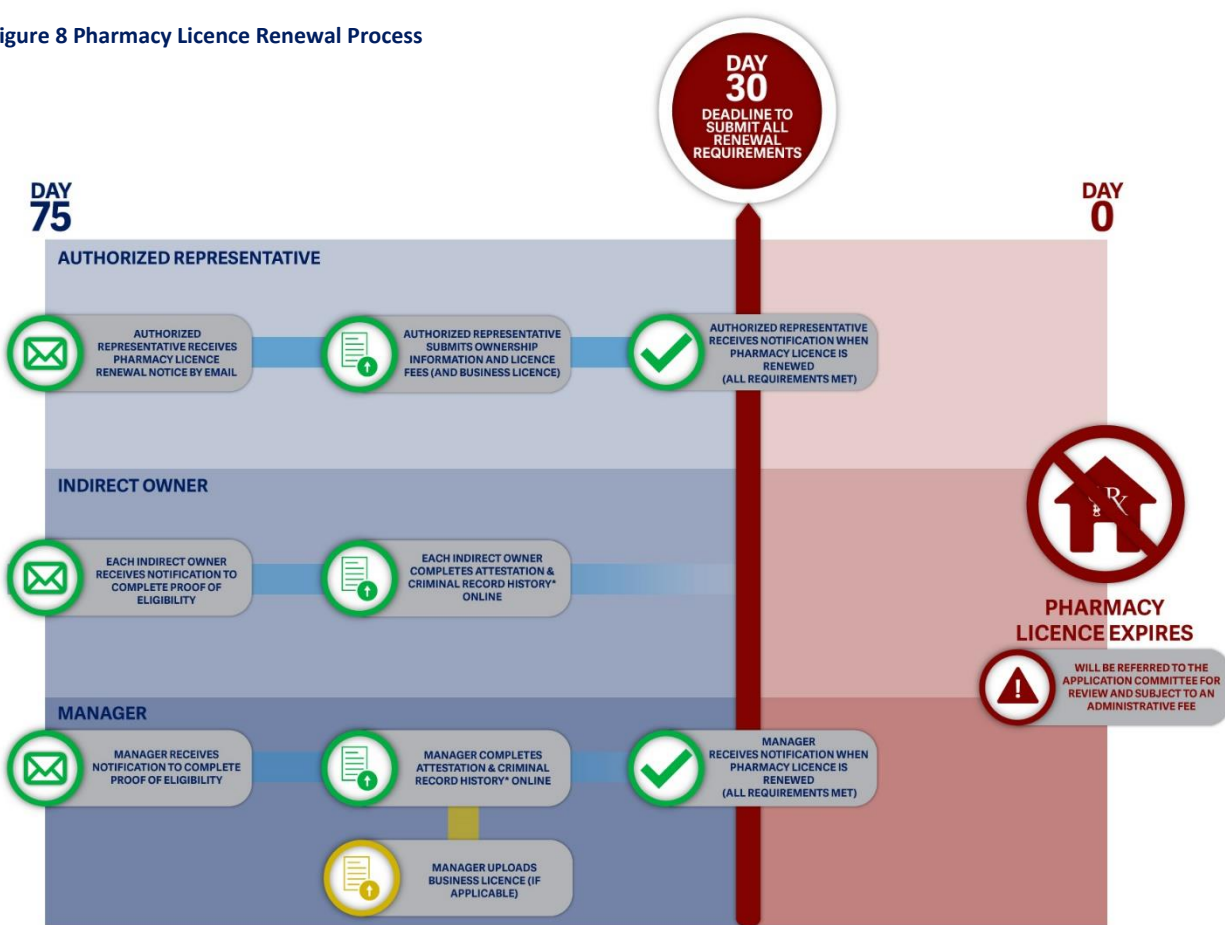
igure 8 Pharmacy Licence Renewal Process

DAY 30 DEADLINE TO SUBMIT ALL RENEWAL REQUIREMENTS

DAY 75

DAY 0

AUTHORIZED REPRESENTATIVE

AUTHORIZED REPRESENTATIVE RECEIVES PHARMACY LICENCE RENEWAL NOTICE BY EMAIL

AUTHORIZED REPRESENTATIVE SUBMITS OWNERSHIP INFORMATION AND LICENCE FEES (AND BUSINESS LICENCE)

AUTHORIZED REPRESENTATIVE RECEIVES NOTIFICATION WHEN PHARMACY LICENCE IS RENEWED (ALL REQUIREMENTS MET)

INDIRECT OWNER

EACH INDIRECT OWNER RECEIVES NOTIFICATION TO COMPLETE PROOF OF ELIGIBILITY

EACH INDIRECT OWNER COMPLETES ATTESTATION & CRIMINAL RECORD HISTORY* ONLINE

Rx

PHARMACY LICENCE EXPIRES

WILL BE REFERRED TO THE APPLICATION COMMITTEE FOR REVIEW AND SUBJECT TO AN ADMINISTRATIVE FEE

MANAGER

MANAGER RECEIVES NOTIFICATION TO COMPLETE PROOF OF ELIGIBILITY

MANAGER COMPLETES ATTESTATION & CRIMINAL RECORD HISTORY* ONLINE

MANAGER RECEIVES NOTIFICATION WHEN PHARMACY LICENCE IS RENEWED (ALL REQUIREMENTS MET)

MANAGER UPLOADS BUSINESS LICENCE (IF APPLICABLE)